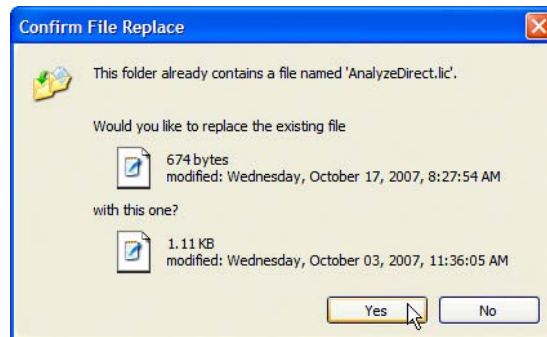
Confirm File Replace

This folder already contains a file named 'AnalyzeDirect.lic'.

Would you like to replace the existing file

674 bytes
modified: Wednesday, October 17, 2007, 8:27:54 AM

with this one?

1.11 KB
modified: Wednesday, October 03, 2007, 11:36:05 AM

Yes

No